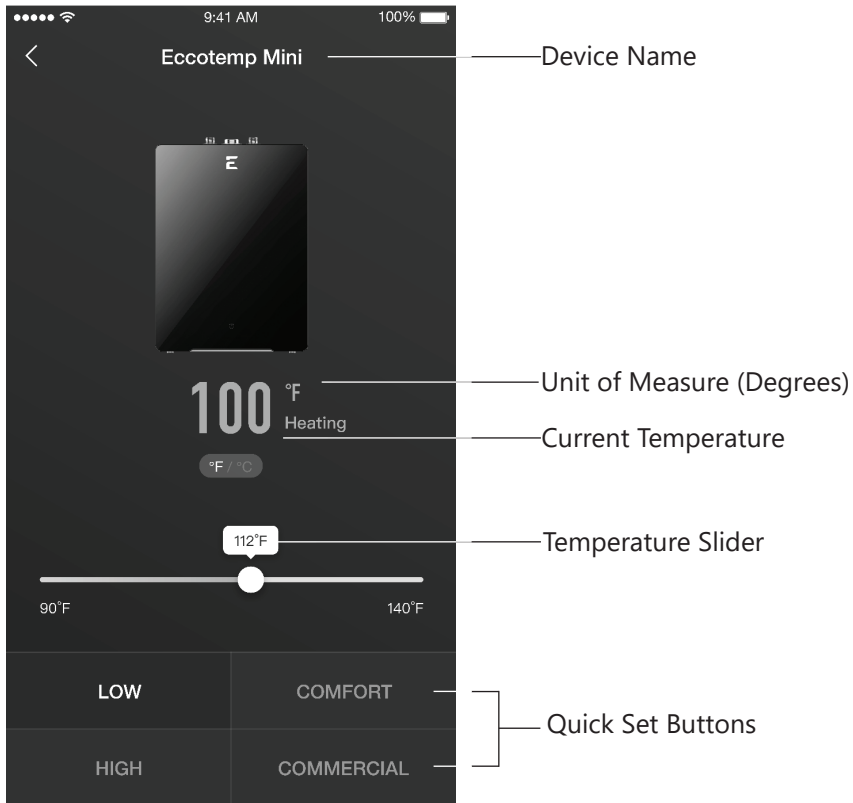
9:41 AM

100%

Eccotemp Mini

Device Name

E

100 °F

Heating

Unit of Measure (Degrees)

Current Temperature

°F / °C

112°F

Temperature Slider

90°F

140°F

LOW

COMFORT

HIGH

COMMERCIAL

Quick Set Buttons